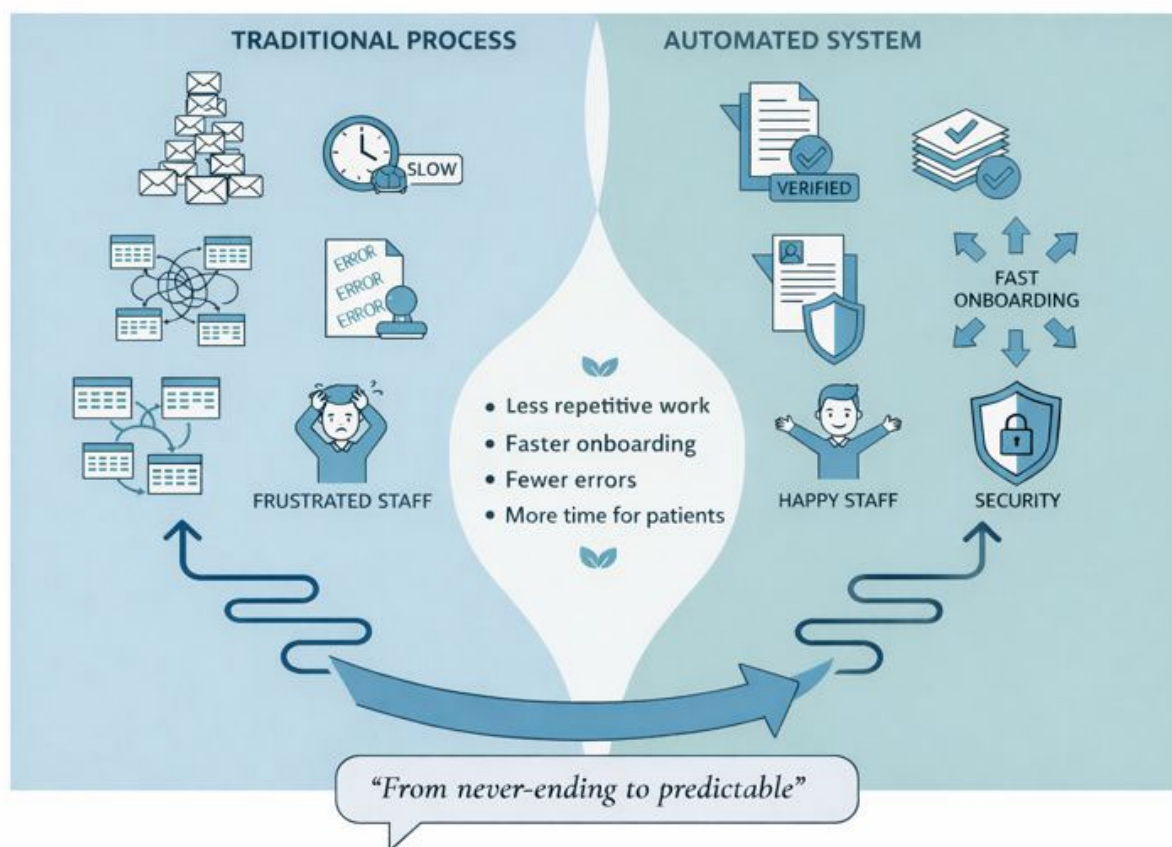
TRADITIONAL PROCESS

SLOW

ERROR
ERROR
ERROR

FRUSTRATED STAFF

AUTOMATED SYSTEM

VERIFIED

FAST ONBOARDING

HAPPY STAFF

SECURITY

• Less repetitive work
• Faster onboarding
• Fewer errors
• More time for patients

"From never-ending to predictable"